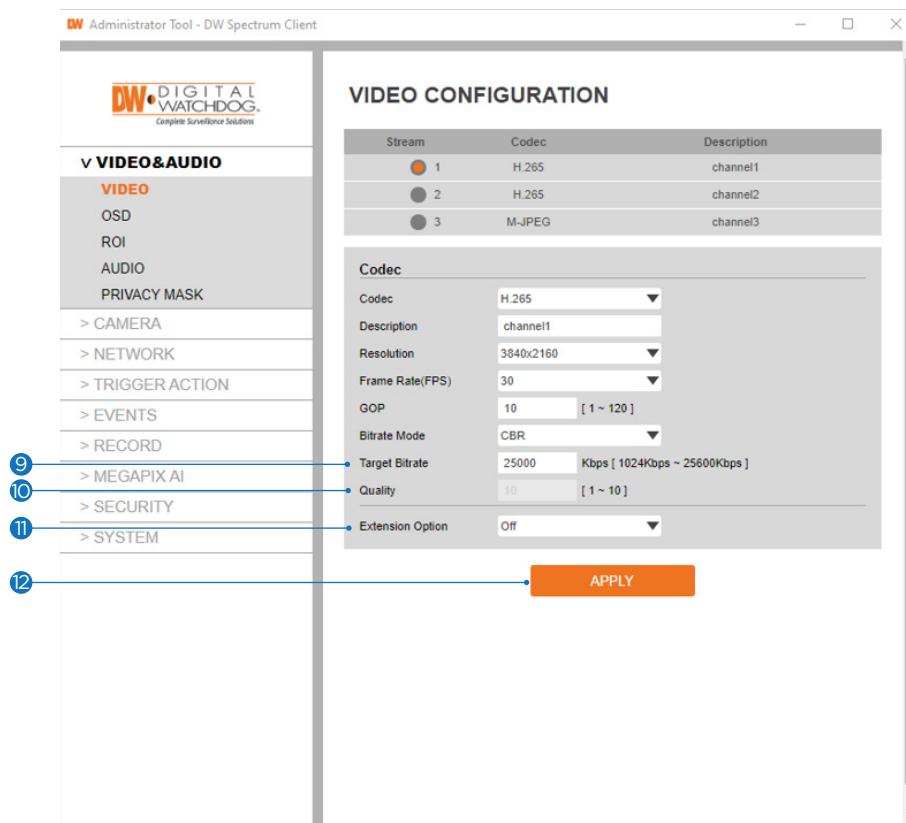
DW Administrator Tool - DW Spectrum Client

DW DIGITAL WATCHDOG.
Complete Surveillance Solutions

v VIDEO&AUDIO
VIDEO
OSD
ROI
AUDIO
PRIVACY MASK
> CAMERA
> NETWORK
> TRIGGER ACTION
> EVENTS
> RECORD
> MEGAPIX AI
> SECURITY
> SYSTEM

VIDEO CONFIGURATION

| Stream | Codec | Description |
|---|---|---|
| 1 | H.265 | channel1 |
| 2 | H.265 | channel2 |
| 3 | M-JPEG | channel3 |

Codec
Codec H.265
Description channel1
Resolution 3840x2160
Frame Rate(FPS) 30
GOP 10 [ 1 ~ 120 ]
Bitrate Mode CBR
Target Bitrate 25000 Kbps [ 1024Kbps ~ 25600Kbps ]
Quality 10 [ 1 ~ 10 ]
Extension Option Off

APPLY

9
10
11
12